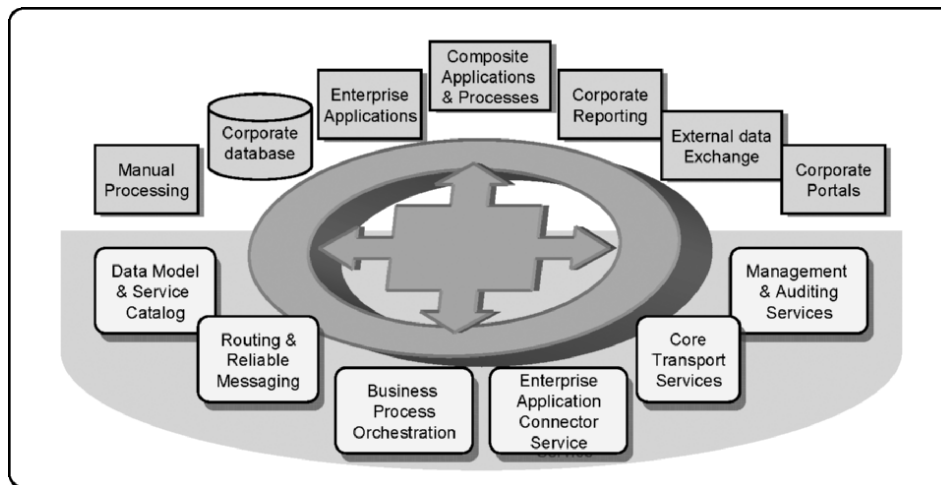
Manual Processing

Corporate database

Enterprise Applications

Composite Applications & Processes

Corporate Reporting

External data Exchange

Corporate Portals

Data Model & Service Catalog

Routing & Reliable Messaging

Business Process Orchestration

Enterprise Application Connector Service

Core Transport Services

Management & Auditing Services